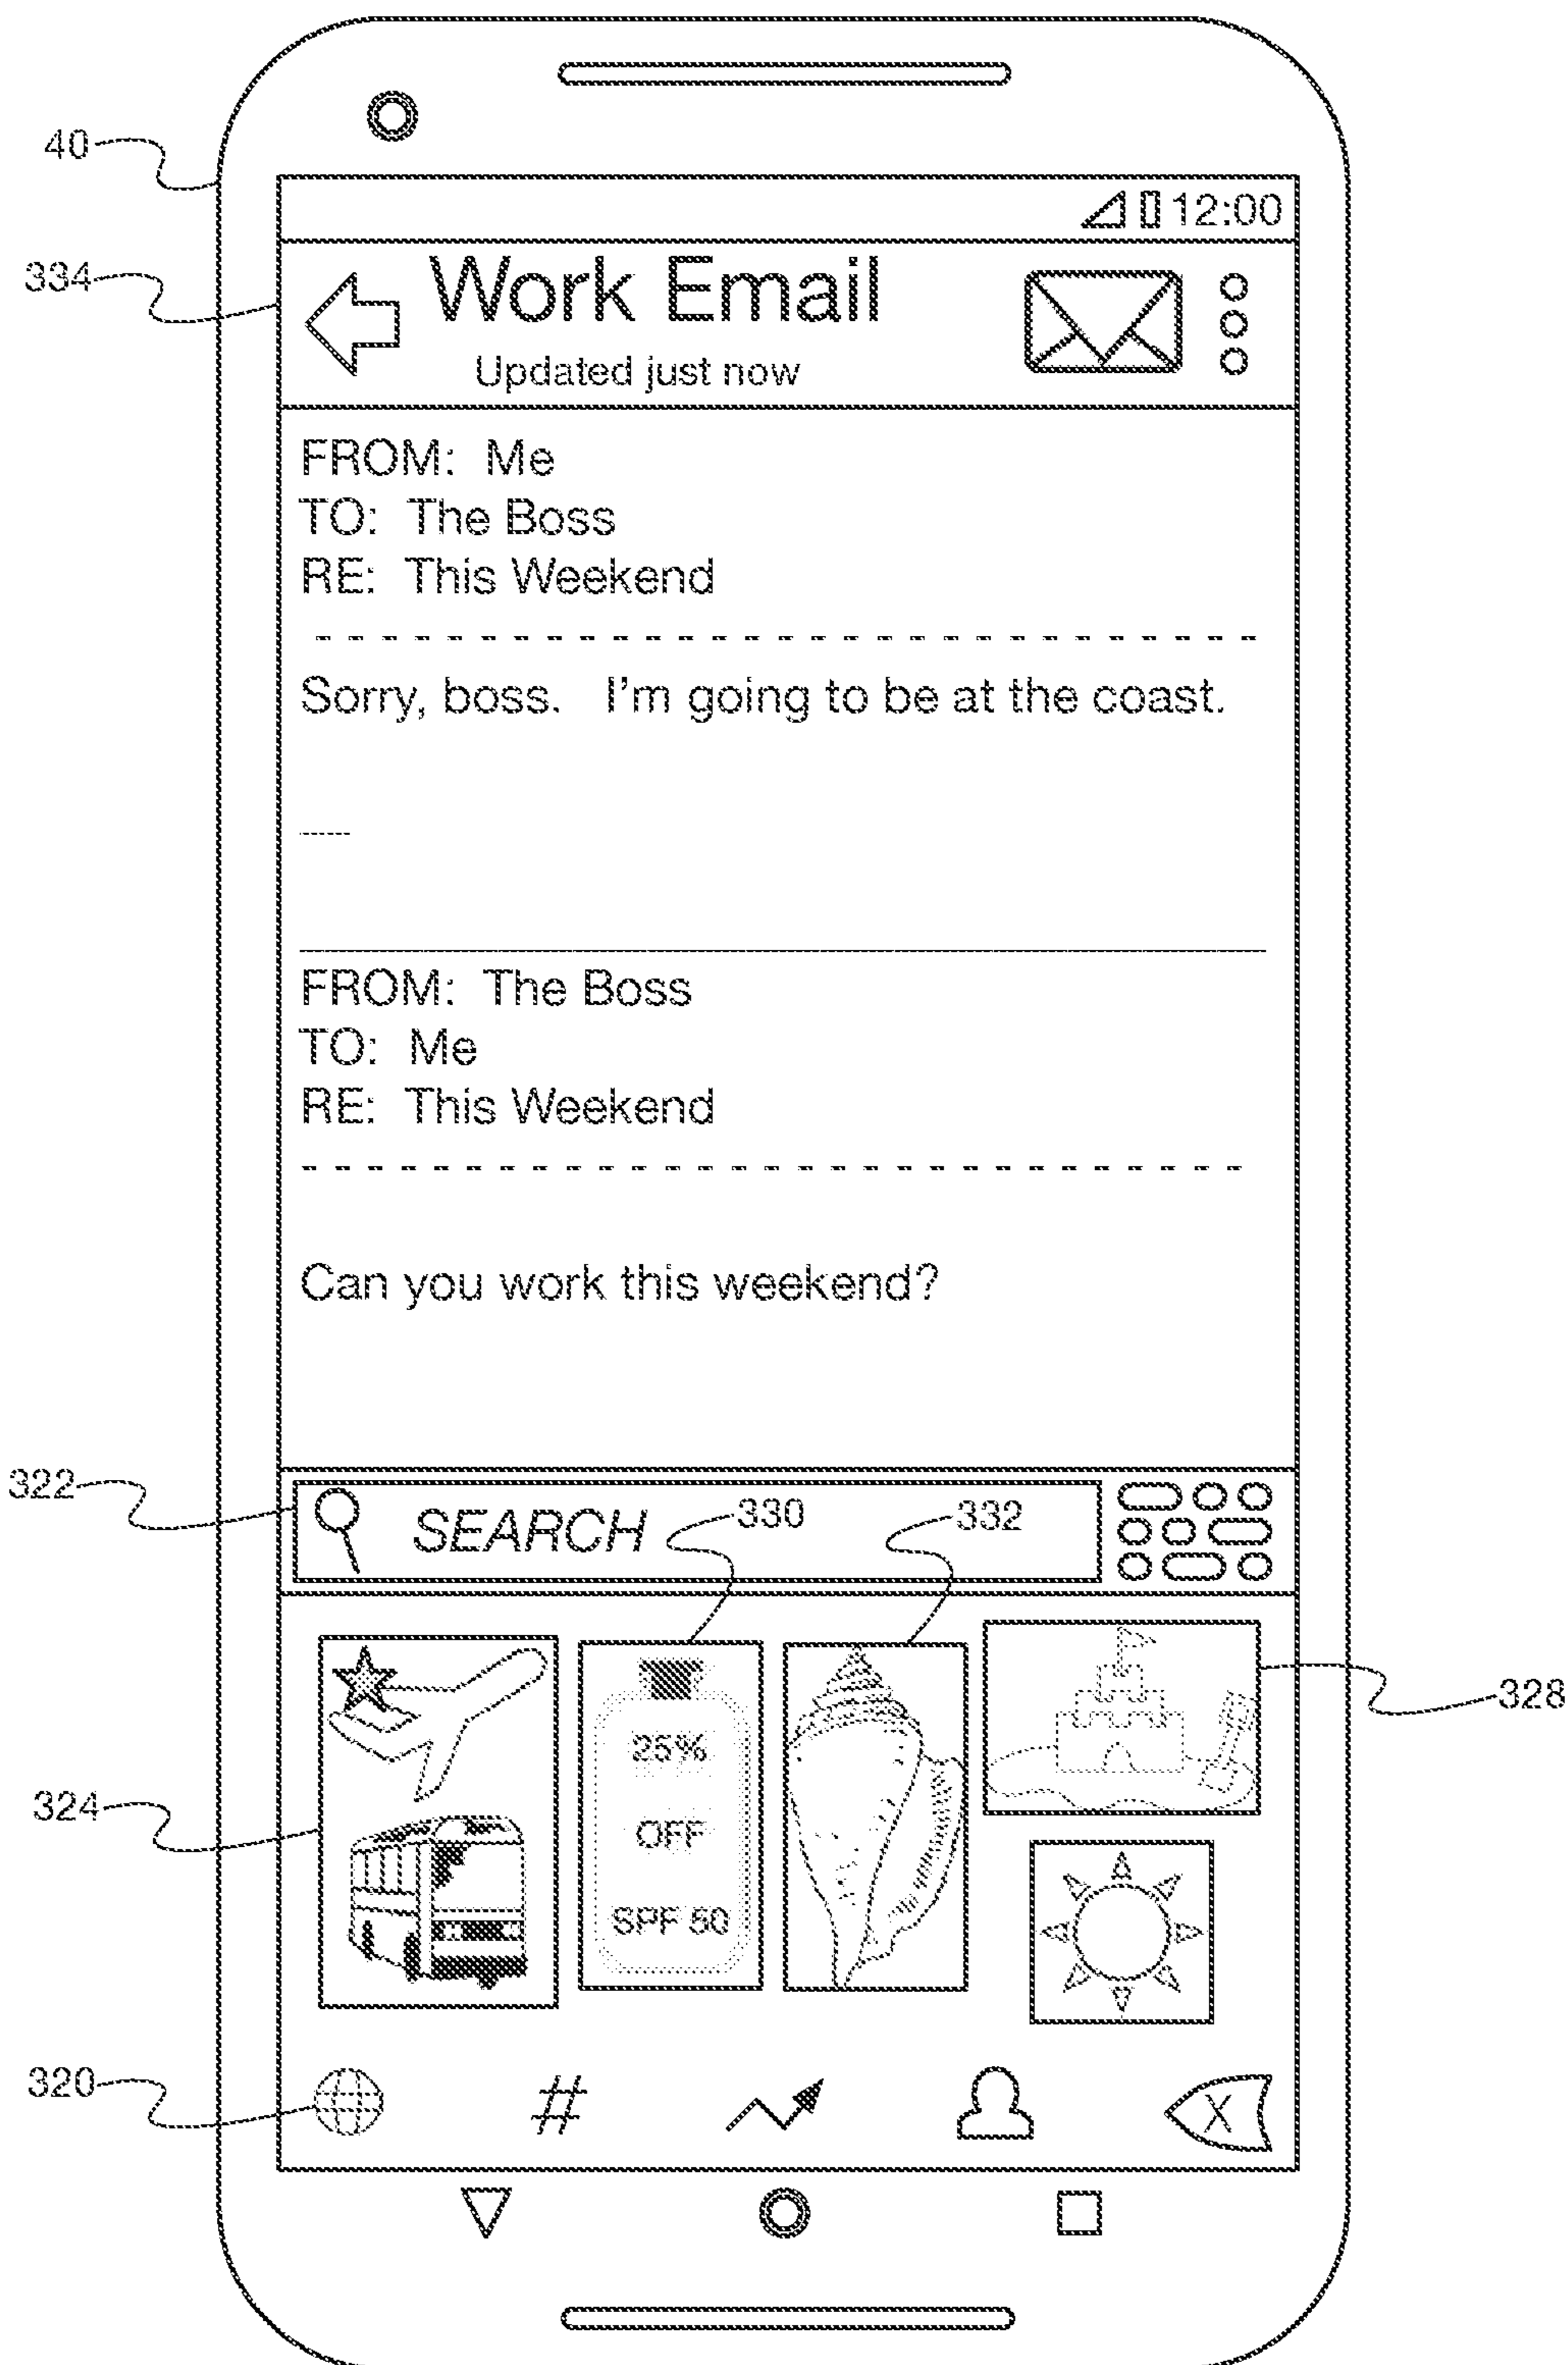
40

12:00

334

Work Email

Updated just now

FROM: Me
TO: The Boss
RE: This Weekend

Sorry, boss. I'm going to be at the coast.

FROM: The Boss
TO: Me
RE: This Weekend

Can you work this weekend?

322

SEARCH

330

332

328

324

25%
OFF
SPF 50

320

#

X